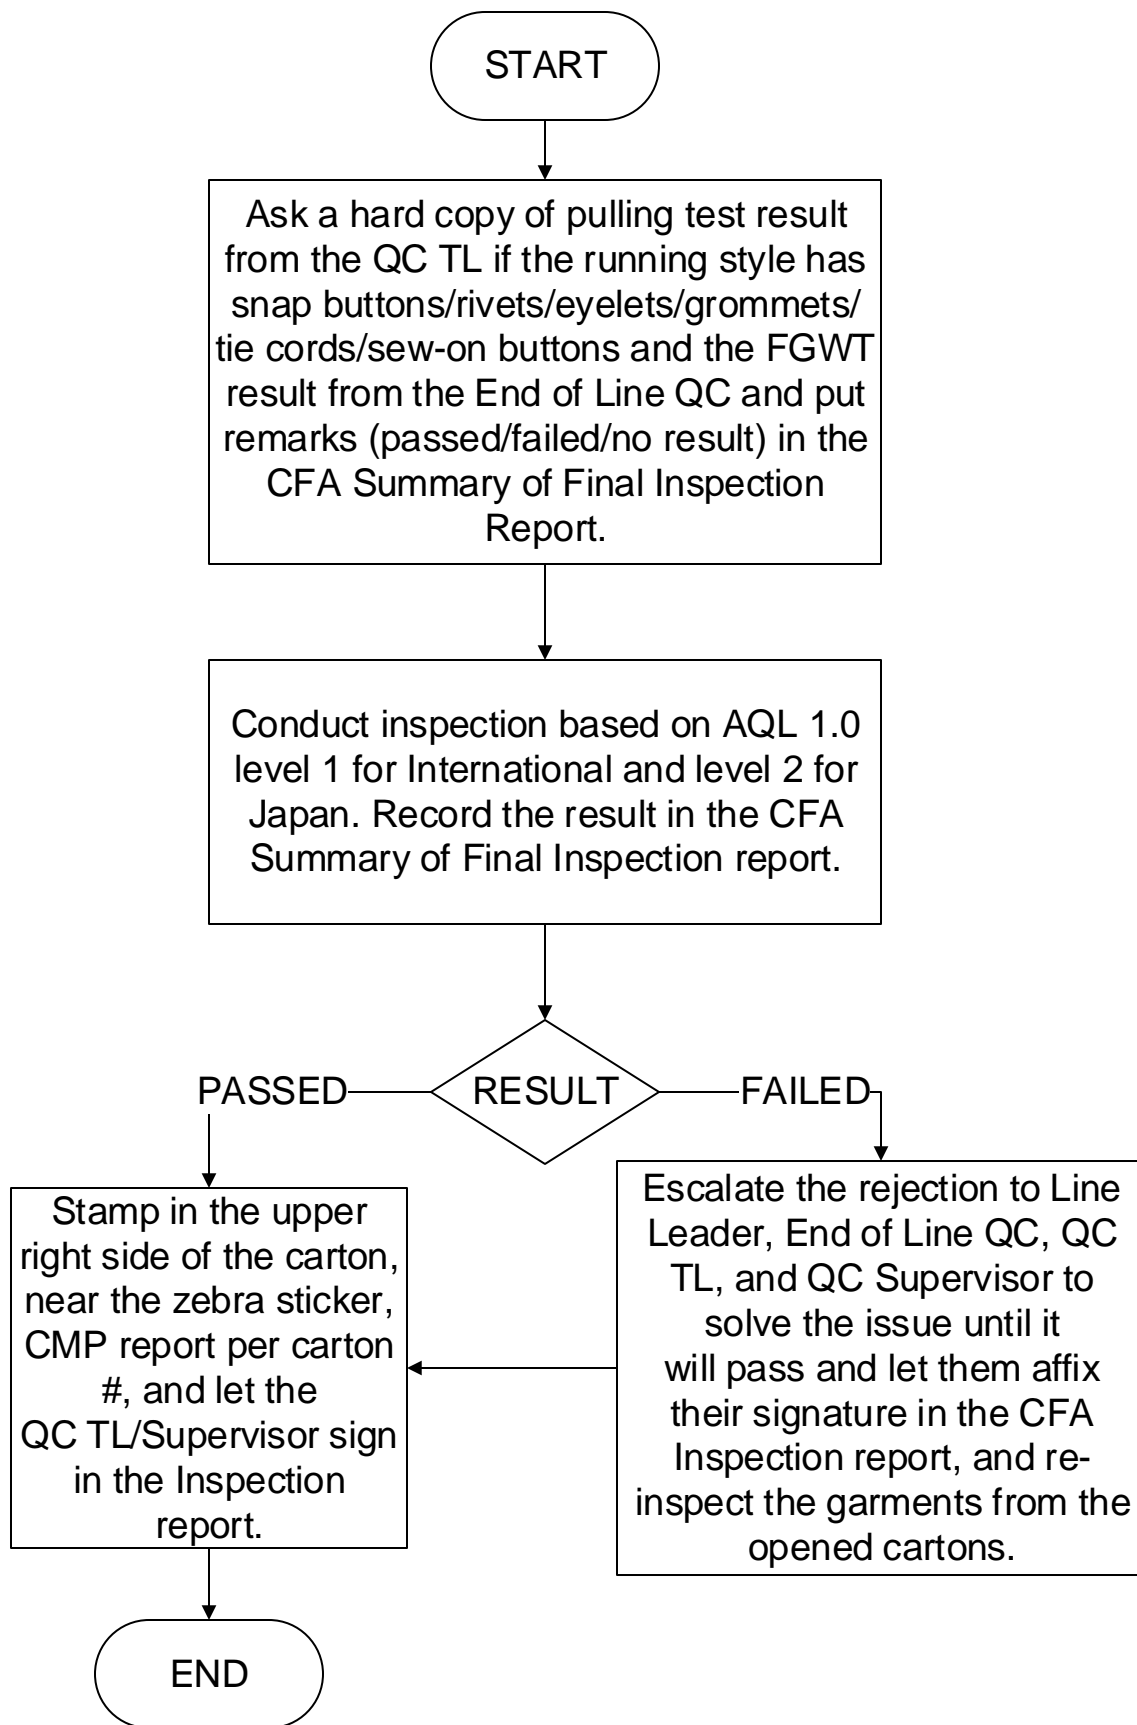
START

Ask a hard copy of pulling test result from the QC TL if the running style has snap buttons/rivets/eyelets/grommets/ tie cords/sew-on buttons and the FGWT result from the End of Line QC and put remarks (passed/failed/no result) in the CFA Summary of Final Inspection Report.

Conduct inspection based on AQL 1.0 level 1 for International and level 2 for Japan. Record the result in the CFA Summary of Final Inspection report.

PASSED

RESULT

FAILED

Stamp in the upper right side of the carton, near the zebra sticker, CMP report per carton #, and let the QC TL/Supervisor sign in the Inspection report.

Escalate the rejection to Line Leader, End of Line QC, QC TL, and QC Supervisor to solve the issue until it will pass and let them affix their signature in the CFA Inspection report, and reinspect the garments from the opened cartons.

END